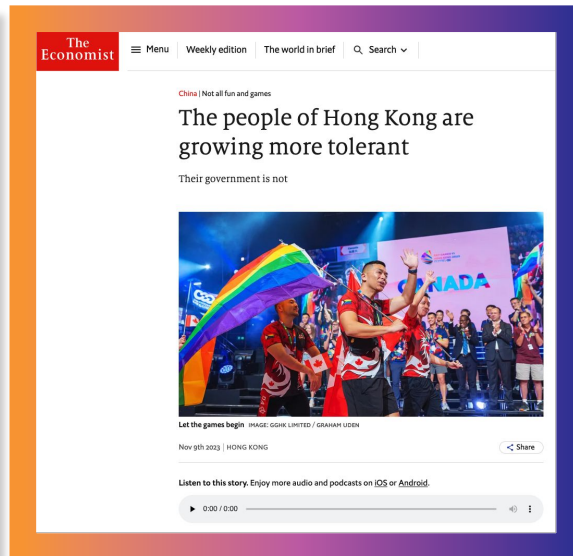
The Economist

Menu | Weekly edition | The world in brief | Search

China | Not all fun and games

The people of Hong Kong are growing more tolerant

Their government is not

CANADA

Let the games begin IMAGE: GGHK LIMITED / GRAHAM UDEN

Nov 9th 2023 | HONG KONG

Share

Listen to this story. Enjoy more audio and podcasts on iOS or Android.

0:00 / 0:00